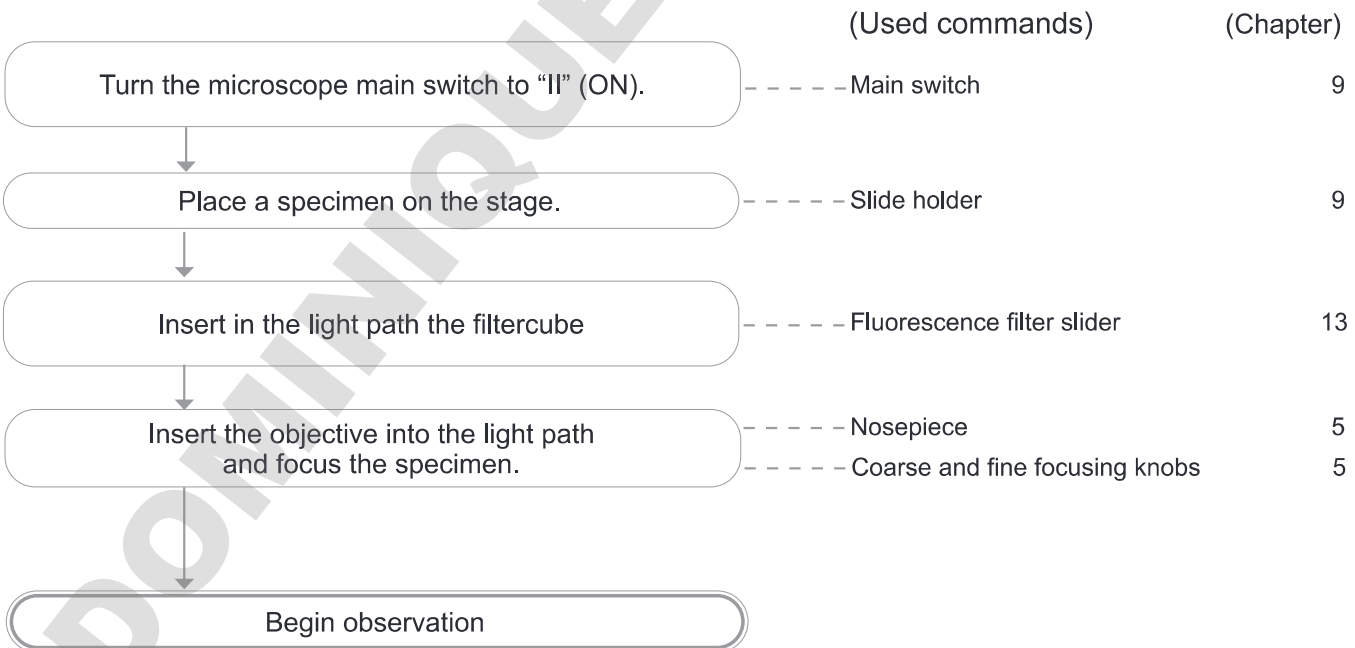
(Used commands) (Chapter)

Turn the microscope main switch to "II" (ON).

Main switch 9

Place a specimen on the stage.

Slide holder 9

Insert in the light path the filtercube

Fluorescence filter slider 13

Insert the objective into the light path and focus the specimen.

Nosepiece 5

Coarse and fine focusing knobs 5

Begin observation

DOMINIQUE